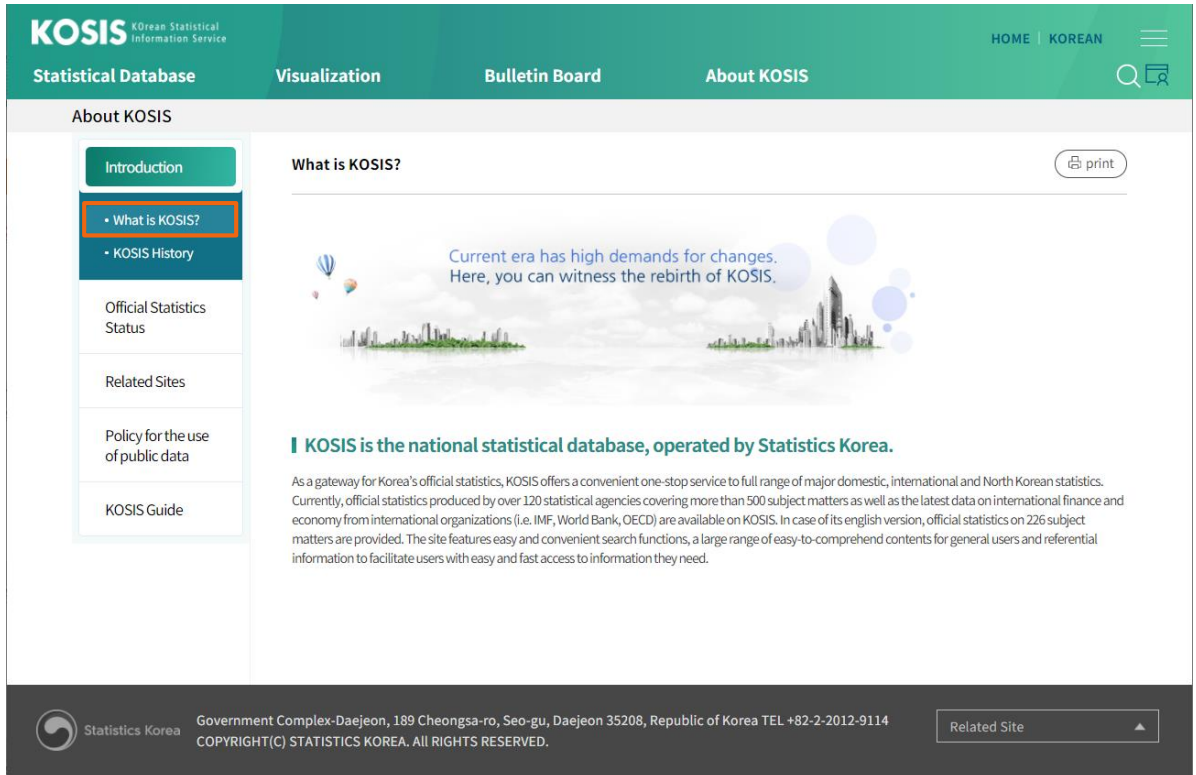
KOSIS KOrean Statistical Information Service

HOME | KOREAN

Statistical Database   Visualization   Bulletin Board   About KOSIS

About KOSIS

Introduction

• What is KOSIS?

• KOSIS History

Official Statistics Status

Related Sites

Policy for the use of public data

KOSIS Guide

What is KOSIS?

print

Current era has high demands for changes.
Here, you can witness the rebirth of KOSIS.

KOSIS is the national statistical database, operated by Statistics Korea.

As a gateway for Korea's official statistics, KOSIS offers a convenient one-stop service to full range of major domestic, international and North Korean statistics. Currently, official statistics produced by over 120 statistical agencies covering more than 500 subject matters as well as the latest data on international finance and economy from international organizations (i.e. IMF, World Bank, OECD) are available on KOSIS. In case of its english version, official statistics on 226 subject matters are provided. The site features easy and convenient search functions, a large range of easy-to-comprehend contents for general users and referential information to facilitate users with easy and fast access to information they need.

Statistics Korea

Government Complex-Daejeon, 189 Cheongsa-ro, Seo-gu, Daejeon 35208, Republic of Korea TEL +82-2-2012-9114
COPYRIGHT(C) STATISTICS KOREA. All RIGHTS RESERVED.

Related Site